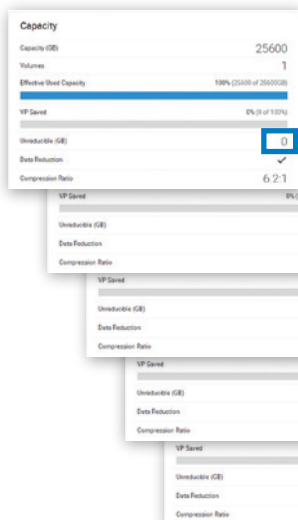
Capacity

Capacity (GB) 25600

Volumes 1

Effective Used Capacity 100% (25600 of 25600GB)

VP Saved 0% (0 of 100%)

Unreducible (GB) 0

Data Reduction ✓

Compression Ratio 6:2:1

VP Saved 0% (

Unreducible (GB)

Data Reduction

Compression Ratio

VP Saved

Unreducible (GB)

Data Reduction

Compression Ratio

VP Saved

Unreducible (GB)

Data Reduction

Compression Ratio

VP Saved

Unreducible (GB)

Data Reduction

Compression Ratio